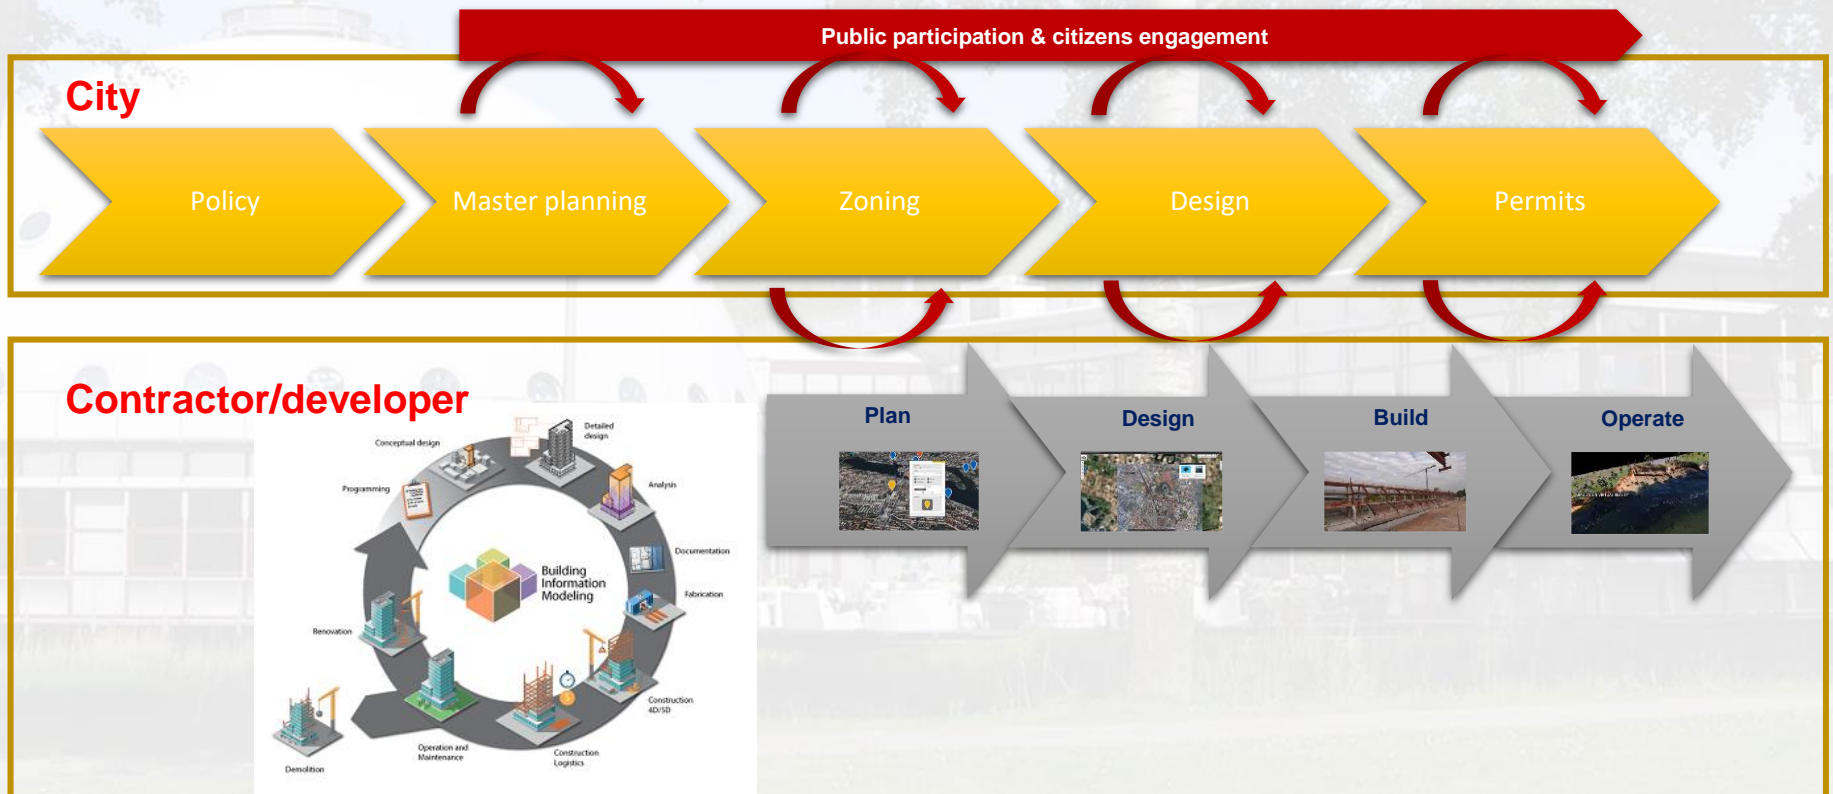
Public participation & citizens engagement

City

Policy

Master planning

Zoning

Design

Permits

Contractor/developer

Conceptual design

Detailed design

Programming

Analysis

Documentation

Building Information Modeling

Fabrication

Renovation

Construction 4D/5D

Demolition

Operation and Maintenance

Construction Logistics

Plan

Design

Build

Operate